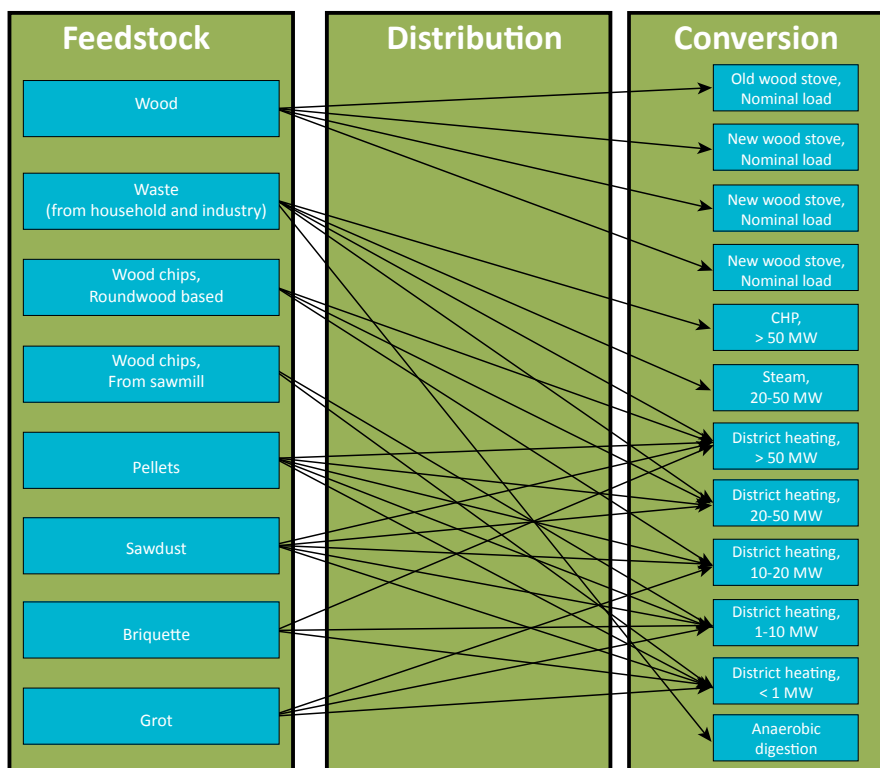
Feedstock

Distribution

Conversion

Wood

Waste (from household and industry)

Wood chips, Roundwood based

Wood chips, From sawmill

Pellets

Sawdust

Briquette

Grot

Old wood stove, Nominal load

New wood stove, Nominal load

New wood stove, Nominal load

New wood stove, Nominal load

CHP, > 50 MW

Steam, 20-50 MW

District heating, > 50 MW

District heating, 20-50 MW

District heating, 10-20 MW

District heating, 1-10 MW

District heating, < 1 MW

Anaerobic digestion